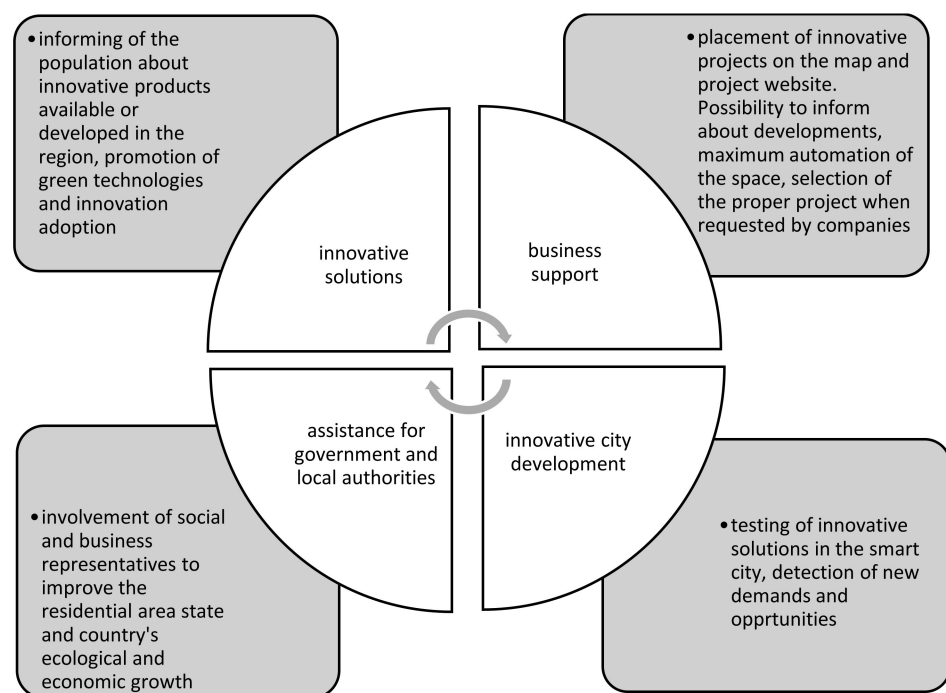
• informing of the population about innovative products available or developed in the region, promotion of green technologies and innovation adoption

• placement of innovative projects on the map and project website. Possibility to inform about developments, maximum automation of the space, selection of the proper project when requested by companies

innovative solutions

business support

assistance for government and local authorities

innovative city development

• involvement of social and business representatives to improve the residential area state and country's ecological and economic growth

• testing of innovative solutions in the smart city, detection of new demands and opprtunities